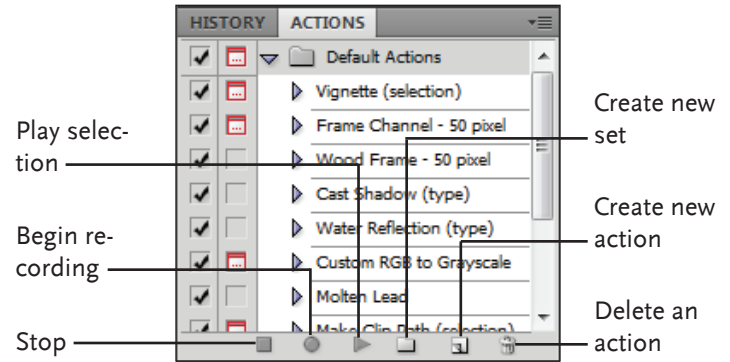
HISTORY ACTIONS

Default Actions

Vignette (selection)

Frame Channel - 50 pixel

Wood Frame - 50 pixel

Cast Shadow (type)

Water Reflection (type)

Custom RGB to Grayscale

Molten Lead

Make Clip Path (selection)

Play selection

Begin recording

Stop

Create new set

Create new action

Delete an action